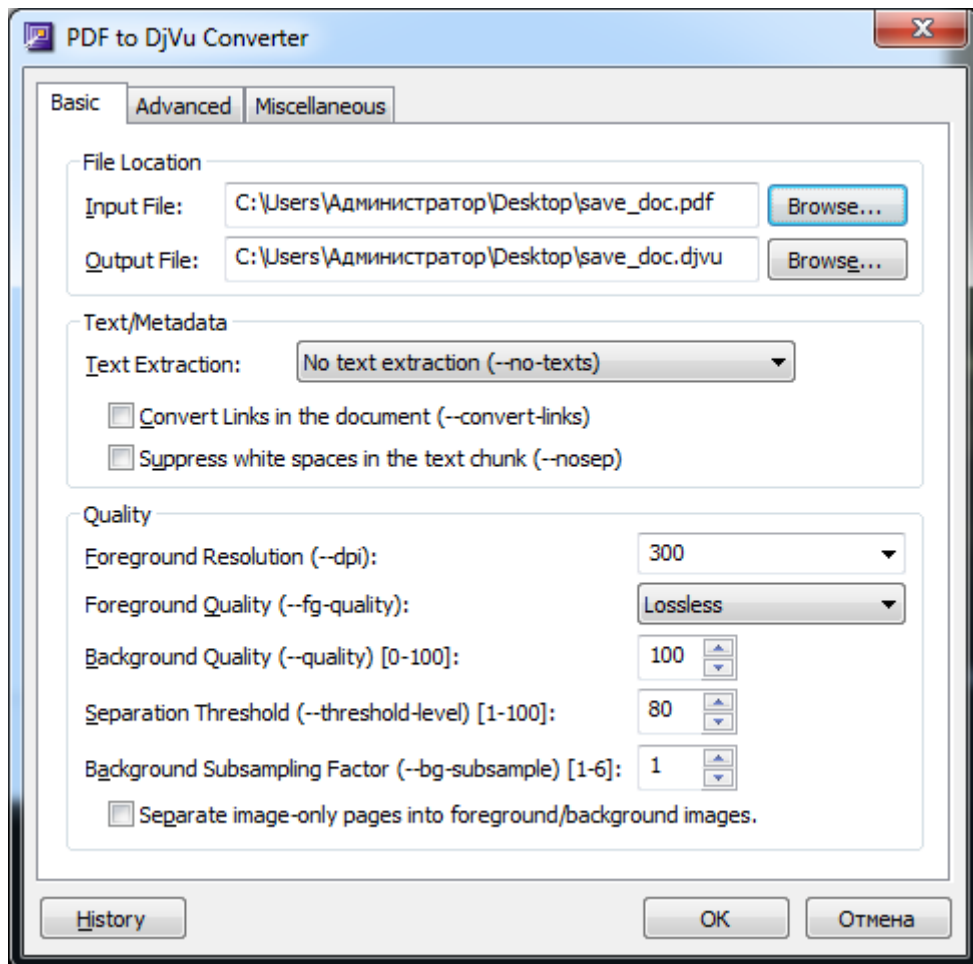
PDF to DjVu Converter

Basic | Advanced | Miscellaneous

File Location

Input File: C:\Users\Администратор\Desktop\save_doc.pdf Browse...

Output File: C:\Users\Администратор\Desktop\save_doc.djvu Browse...

Text/Metadata

Text Extraction: No text extraction (--no-texts)

Convert Links in the document (--convert-links)

Suppress white spaces in the text chunk (--nosep)

Quality

Foreground Resolution (--dpi): 300

Foreground Quality (--fg-quality): Lossless

Background Quality (--quality) [0-100]: 100

Separation Threshold (--threshold-level) [1-100]: 80

Background Subsampling Factor (--bg-subsample) [1-6]: 1

Separate image-only pages into foreground/background images.

History OK Отмена